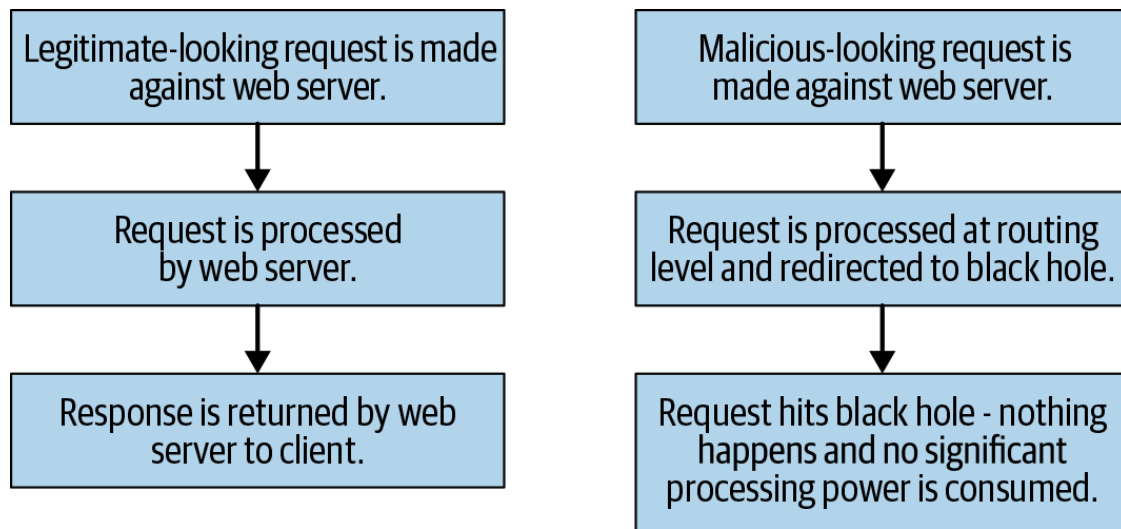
Legitimate-looking request is made against web server.

Request is processed by web server.

Response is returned by web server to client.

Malicious-looking request is made against web server.

Request is processed at routing level and redirected to black hole.

Request hits black hole - nothing happens and no significant processing power is consumed.